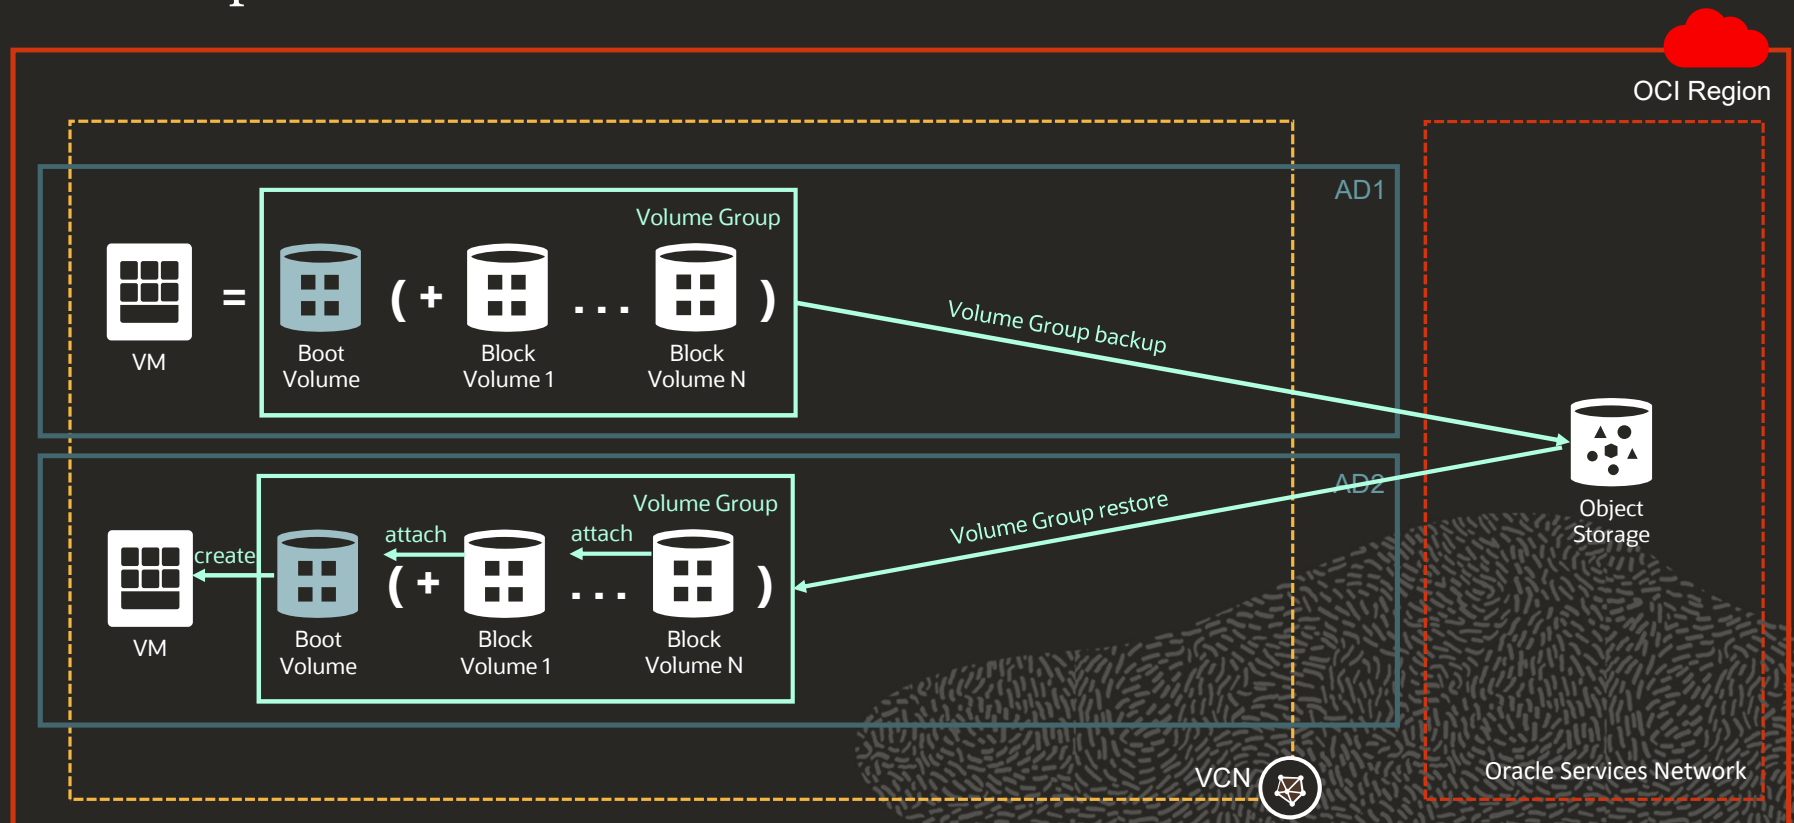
OCI Region

AD1

Volume Group

VM

=

Boot Volume

( +

Block Volume 1

. . .

Block Volume N

)

Volume Group backup

Object Storage

AD2

Volume Group

Volume Group restore

create

attach

attach

VM

Boot Volume

( +

Block Volume 1

. . .

Block Volume N

)

VCN

Oracle Services Network